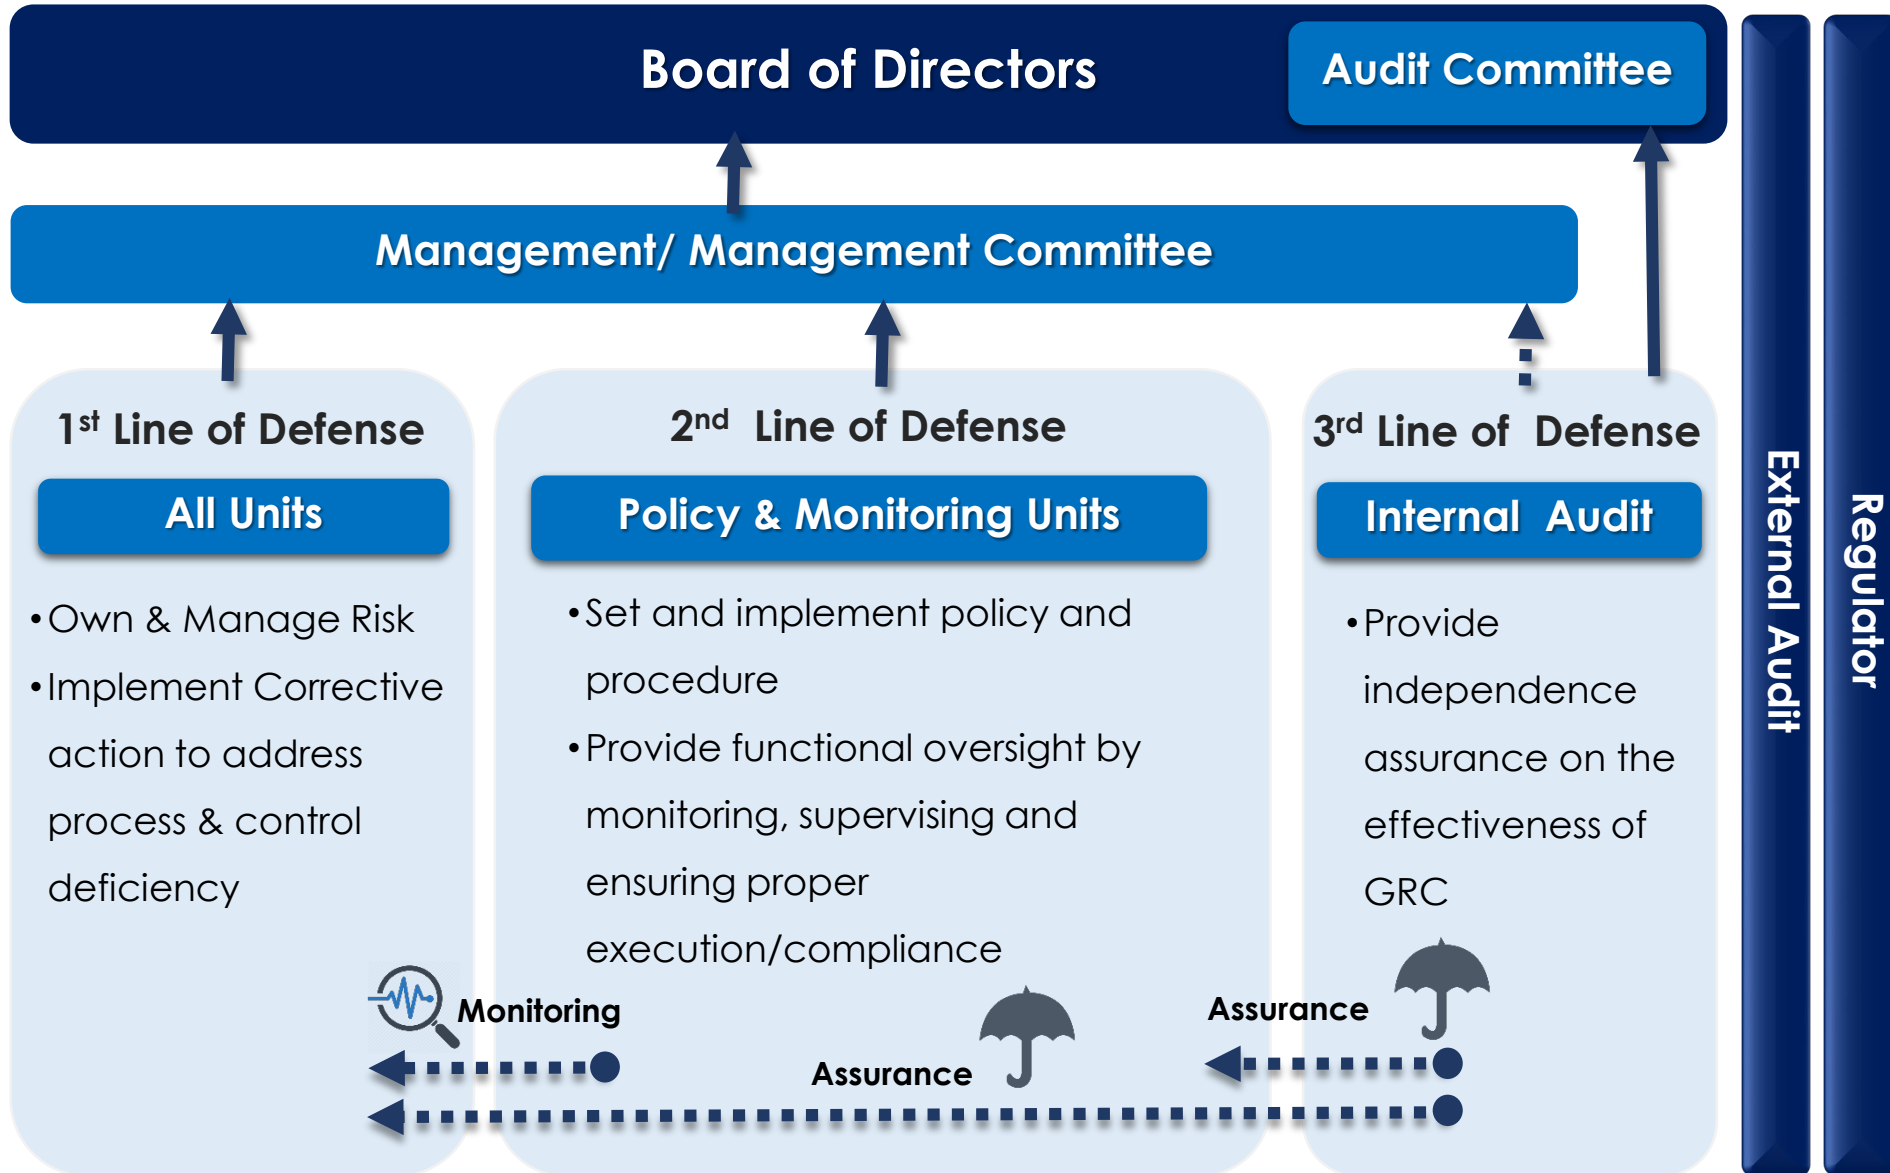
Board of Directors

Audit Committee

Management/ Management Committee

1$^{st}$ Line of Defense

All Units

• Own & Manage Risk
• Implement Corrective action to address process & control deficiency

2$^{nd}$ Line of Defense

Policy & Monitoring Units

• Set and implement policy and procedure
• Provide functional oversight by monitoring, supervising and ensuring proper execution/compliance

3$^{rd}$ Line of Defense

Internal Audit

• Provide independence assurance on the effectiveness of GRC

External Audit

Regulator

Monitoring

Assurance

Assurance